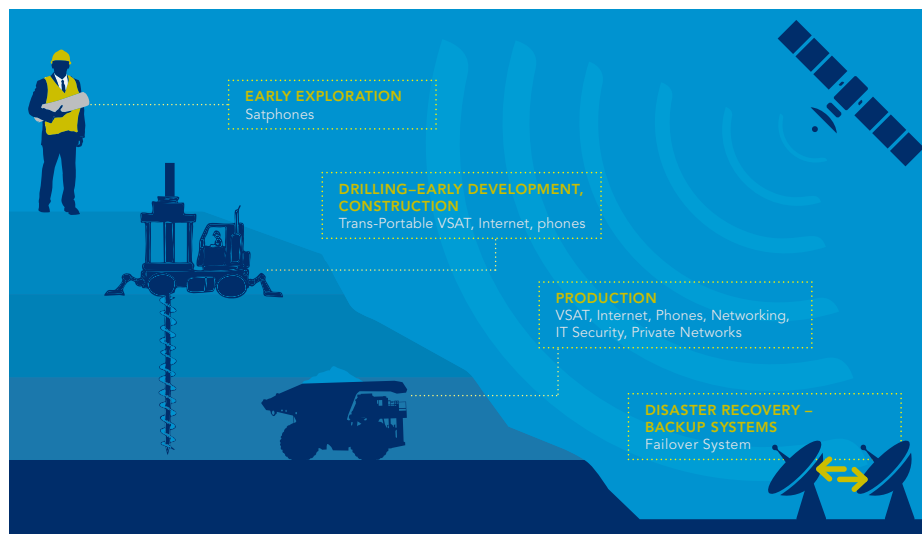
EARLY EXPLORATION
Satphones

DRILLING–EARLY DEVELOPMENT, CONSTRUCTION
Trans-Portable VSAT, Internet, phones

PRODUCTION
VSAT, Internet, Phones, Networking, IT Security, Private Networks

DISASTER RECOVERY – BACKUP SYSTEMS
Failover System